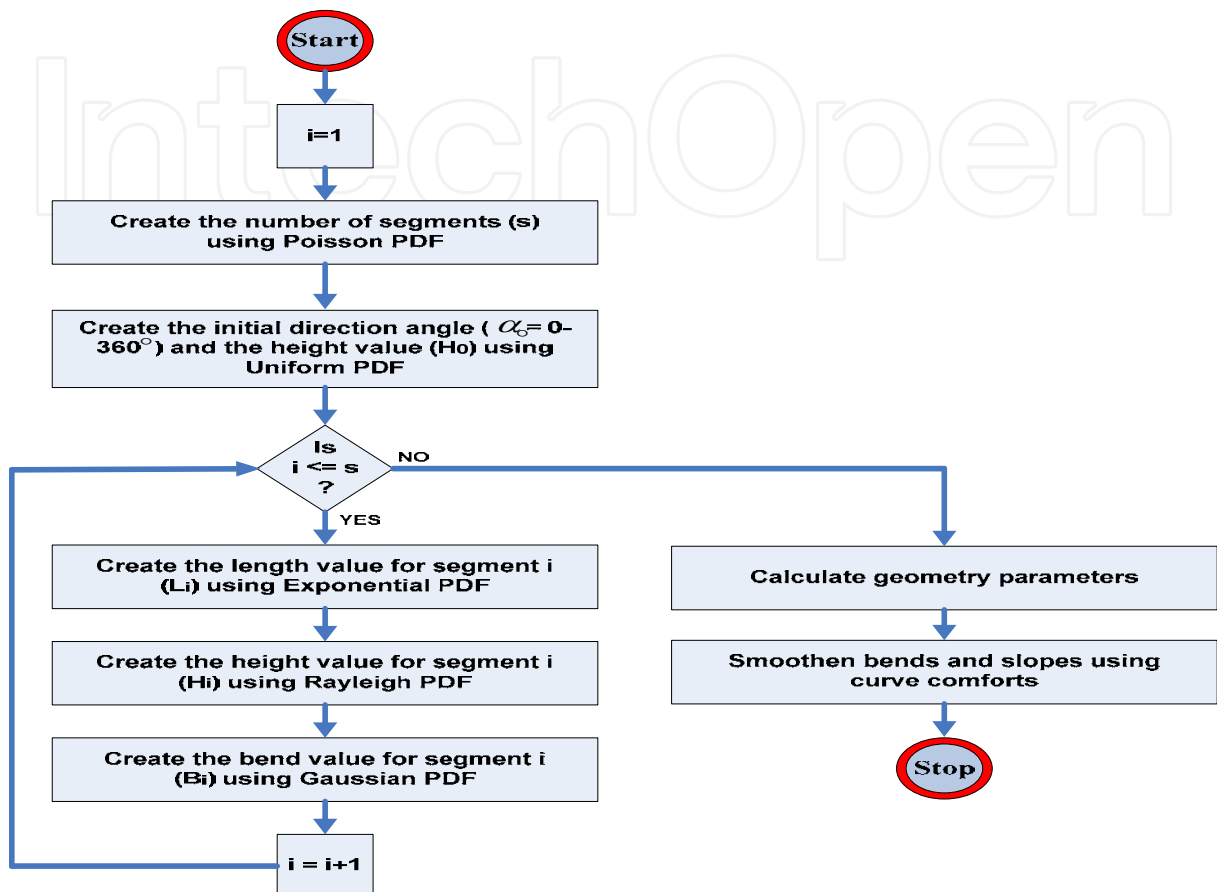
IntechOpen

Start

i=1

Create the number of segments (s) using Poisson PDF

Create the initial direction angle ( $\alpha_0$= 0-360$^\circ$) and the height value (Ho) using Uniform PDF

Is i <= s ?

NO

YES

Create the length value for segment i (Li) using Exponential PDF

Create the height value for segment i (Hi) using Rayleigh PDF

Create the bend value for segment i (Bi) using Gaussian PDF

i = i+1

Calculate geometry parameters

Smoothen bends and slopes using curve comforts

Stop